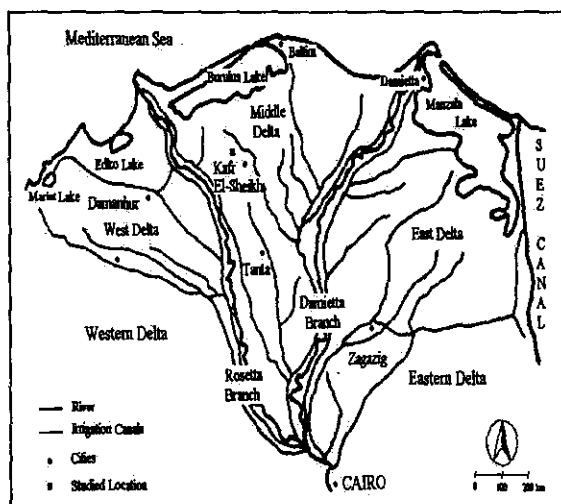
Mediterranean Sea
Baltim
Burulus Lake
Damietta
Manzala Lake
Middle Delta
Edko Lake
Kafr El-Sheikh
Mariut Lake
Damanhur
West Delta
S U E Z C A N A L
East Delta
Tanta
Damietta Branch
Western Delta
Zagazig
Eastern Delta
Rosetta Branch
River
Irrigation Canals
Cities
Studied Location
CAIRO
0 100 200 km